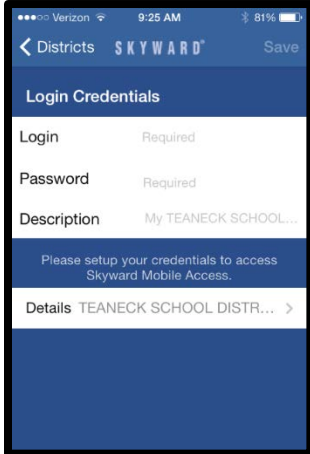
Verizon 9:25 AM 81%

Districts SKYWARD® Save

Login Credentials

Login Required

Password Required

Description My TEANECK SCHOOL...

Please setup your credentials to access Skyward Mobile Access.

Details TEANECK SCHOOL DISTR... >